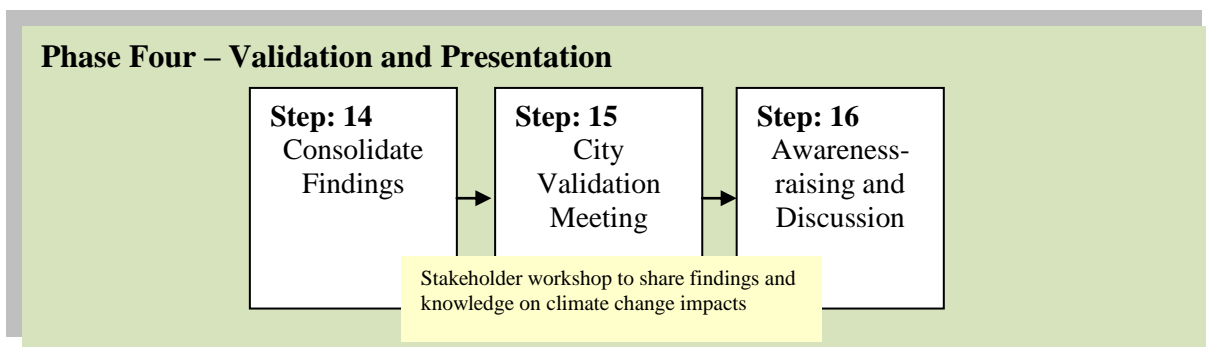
Phase Four – Validation and Presentation

Step: 14
Consolidate Findings

Step: 15
City Validation Meeting

Step: 16
Awareness-raising and Discussion

Stakeholder workshop to share findings and knowledge on climate change impacts